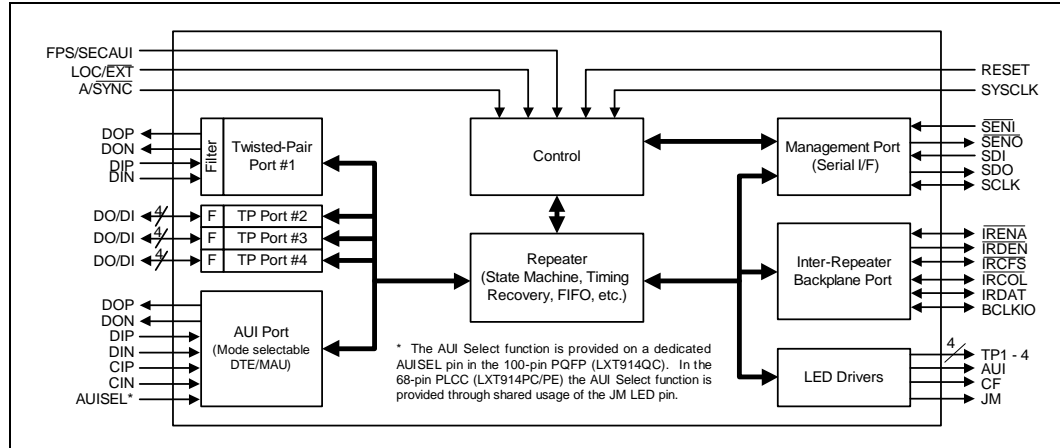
FPS/SECAUI
LOC/$\overline{EXT}$
A/$\overline{SYNC}$

RESET
SYSCLK

DOP
DON
DIP
DIN

Filter

Twisted-Pair Port #1

DO/DI 4 F TP Port #2
DO/DI 4 F TP Port #3
DO/DI 4 F TP Port #4

DOP
DON
DIP
DIN
CIP
CIN
AUISEL*

AUI Port
(Mode selectable DTE/MAU)

Control

Repeater
(State Machine, Timing Recovery, FIFO, etc.)

* The AUI Select function is provided on a dedicated AUISEL pin in the 100-pin PQFP (LXT914QC). In the 68-pin PLCC (LXT914PC/PE) the AUI Select function is provided through shared usage of the JM LED pin.

Management Port
(Serial I/F)

$\overline{SENI}$
$\overline{SENO}$
SDI
SDO
SCLK

Inter-Repeater Backplane Port

$\overline{IRENA}$
$\overline{IRDEN}$
$\overline{IRCFS}$
$\overline{IRCOL}$
IRDAT
BCLKIO

LED Drivers

4
TP1 - 4
AUI
CF
JM